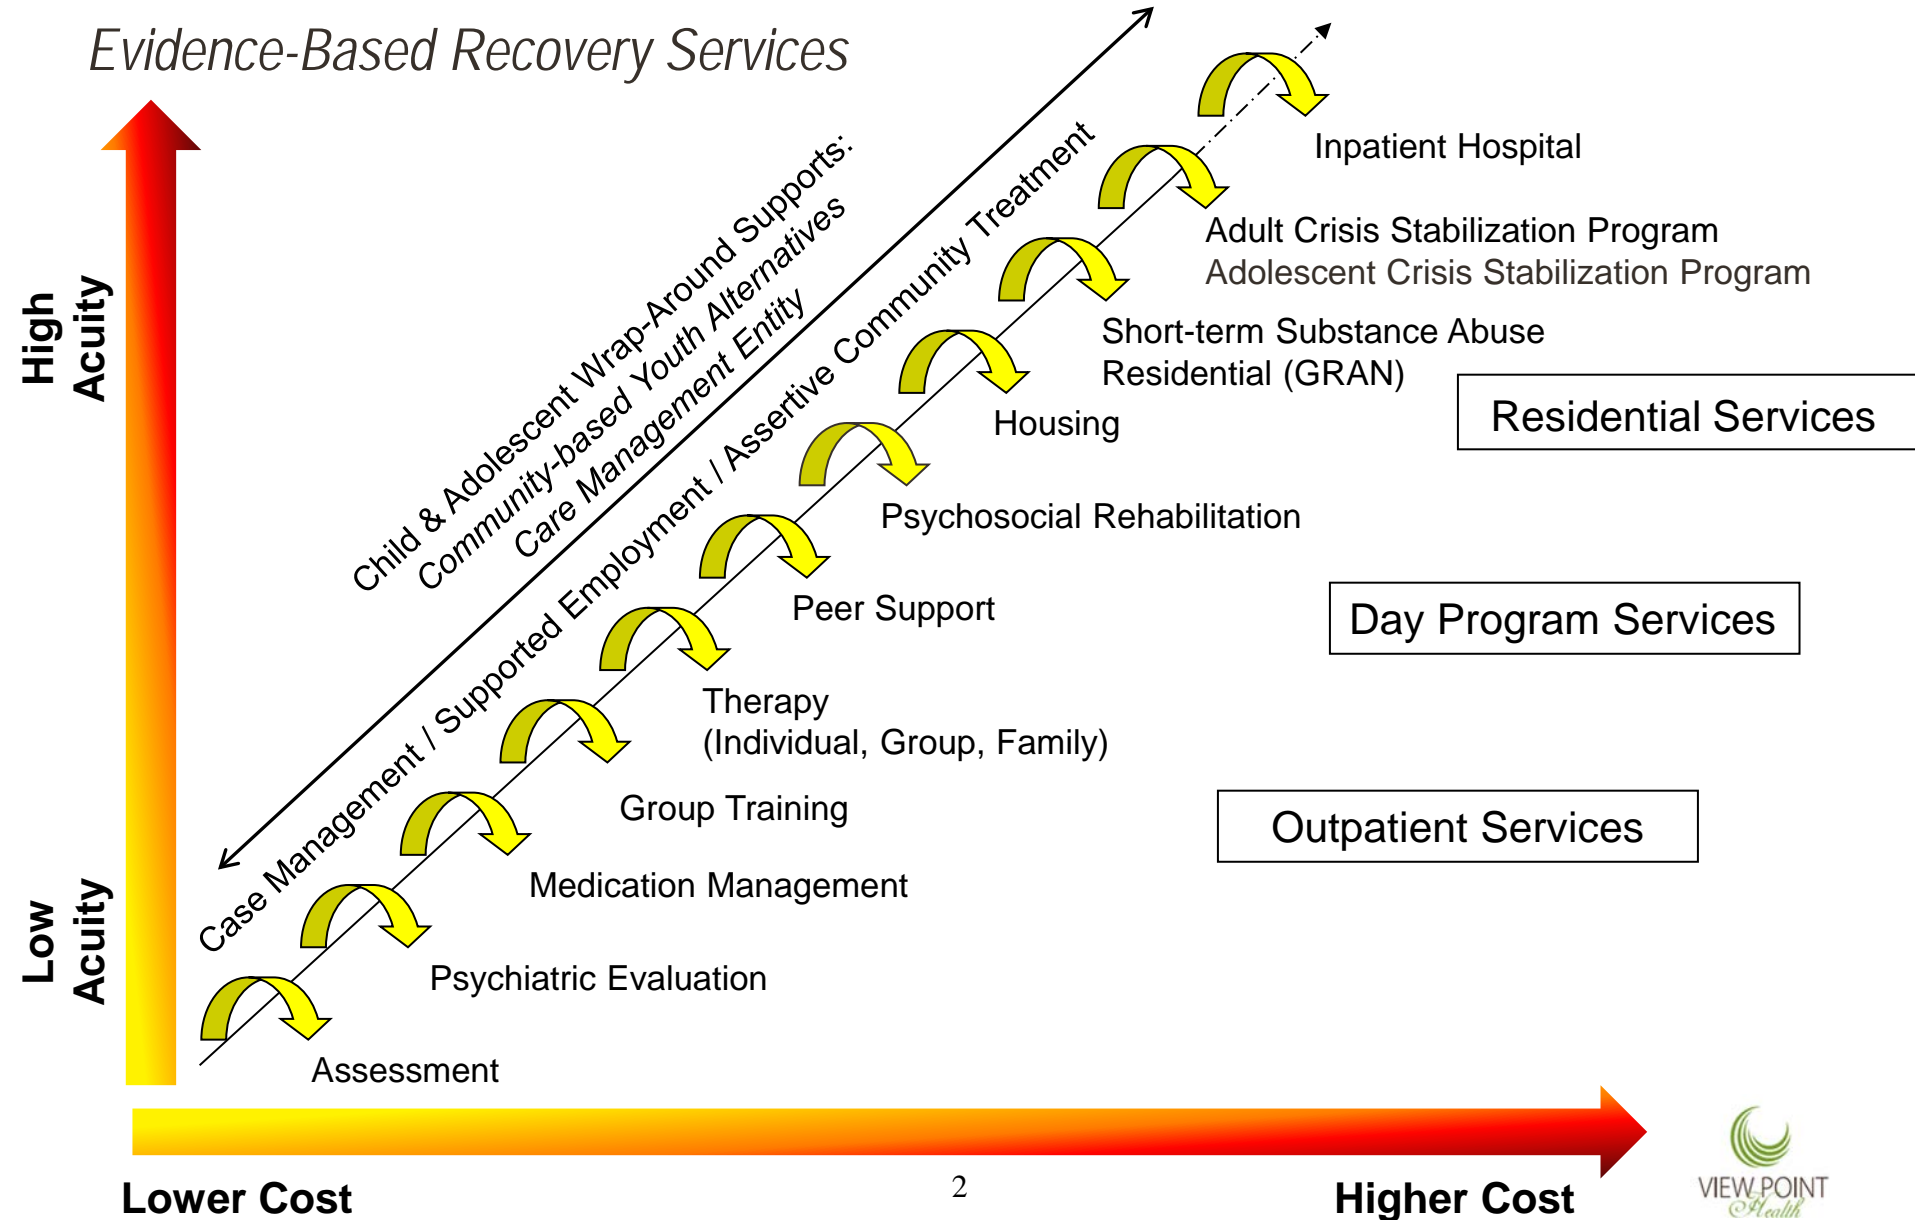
Evidence-Based Recovery Services

High Acuity

Low Acuity

Child & Adolescent Wrap-Around Supports:
Community-based Youth Alternatives
Care Management Entity

Case Management / Supported Employment / Assertive Community Treatment

Inpatient Hospital

Adult Crisis Stabilization Program
Adolescent Crisis Stabilization Program

Short-term Substance Abuse Residential (GRAN)

Residential Services

Housing

Psychosocial Rehabilitation

Peer Support

Day Program Services

Therapy
(Individual, Group, Family)

Group Training

Outpatient Services

Medication Management

Psychiatric Evaluation

Assessment

Lower Cost

2

Higher Cost

VIEW POINT Health